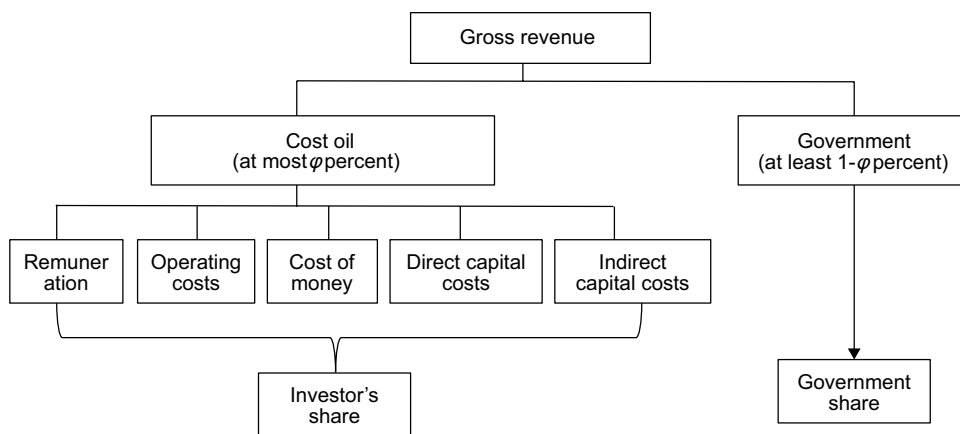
Gross revenue

Cost oil (at most $\varphi$ percent)

Government (at least 1-$\varphi$ percent)

Remuner ation

Operating costs

Cost of money

Direct capital costs

Indirect capital costs

Investor's share

Government share